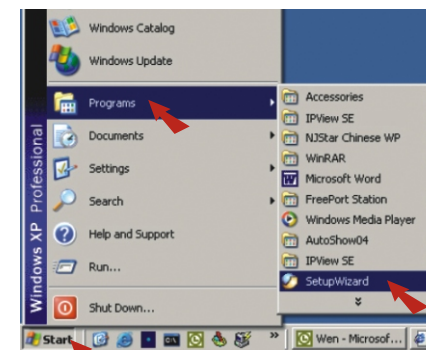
Windows Catalog
Windows Update
Programs
Documents
Settings
Search
Help and Support
Run...
Shut Down...
Windows XP Professional
Accessories
IPView SE
NJStar Chinese WP
WinRAR
Microsoft Word
FreePort Station
Windows Media Player
AutoShow04
IPView SE
SetupWizard
Start
Wen - Microsof...